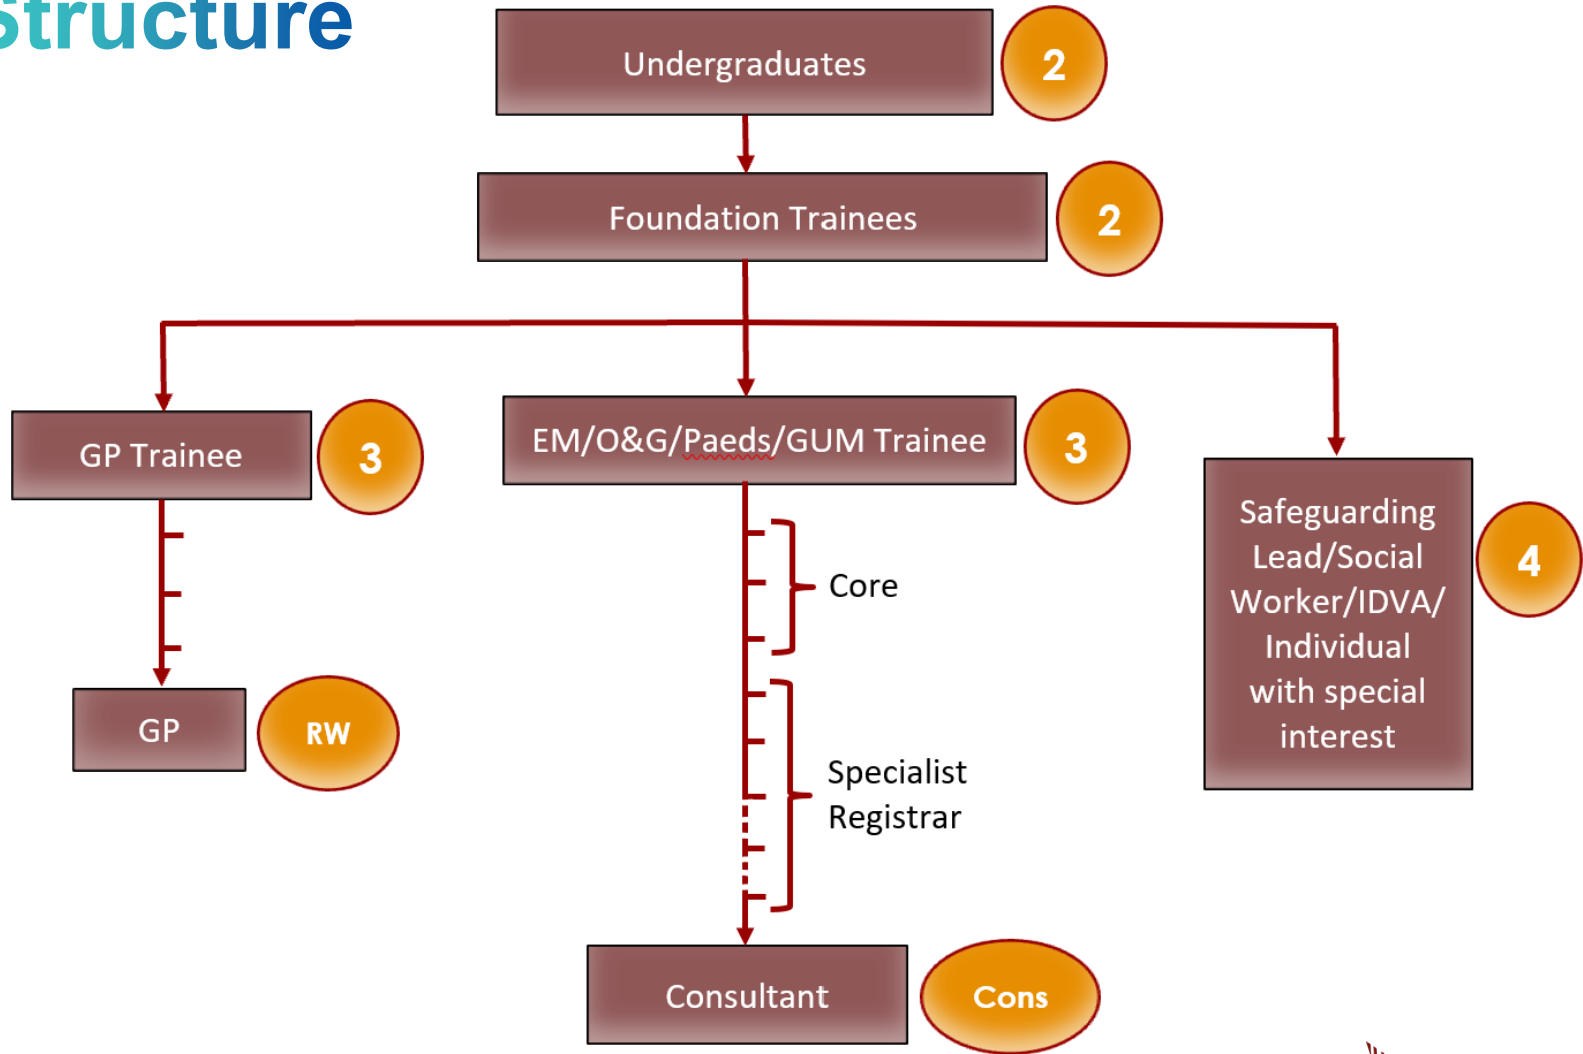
Structure

Undergraduates 2

Foundation Trainees 2

GP Trainee 3

EM/O&G/Paeds/GUM Trainee 3

Safeguarding Lead/Social Worker/IDVA/ Individual with special interest 4

Core

GP RW

Specialist Registrar

Consultant Cons